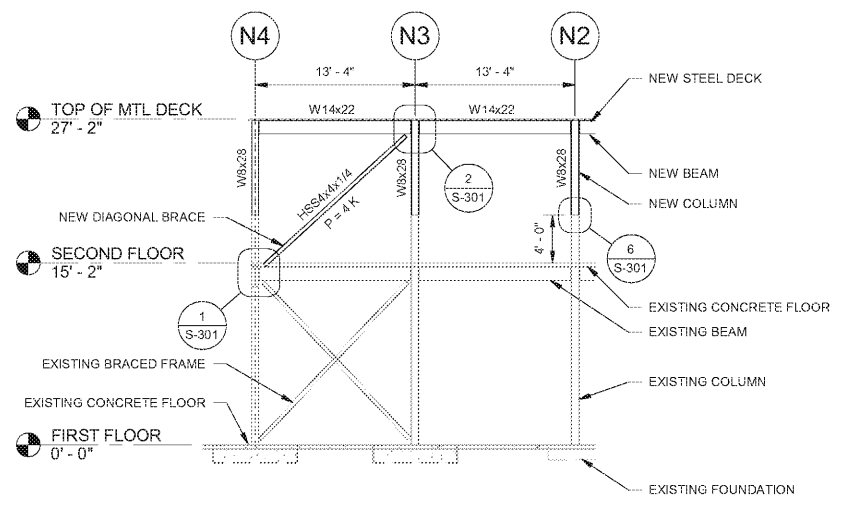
N4
N3
N2
13' - 4"
13' - 4"
NEW STEEL DECK
TOP OF MTL DECK
27' - 2"
W14x22
W14x22
W8x28
W8x28
W8x28
NEW BEAM
NEW COLUMN
HSS4x4x1/4
P = 4 K
2
S-301
NEW DIAGONAL BRACE
4' - 0"
6
S-301
SECOND FLOOR
15' - 2"
EXISTING CONCRETE FLOOR
1
S-301
EXISTING BEAM
EXISTING BRACED FRAME
EXISTING COLUMN
EXISTING CONCRETE FLOOR
FIRST FLOOR
0' - 0"
EXISTING FOUNDATION